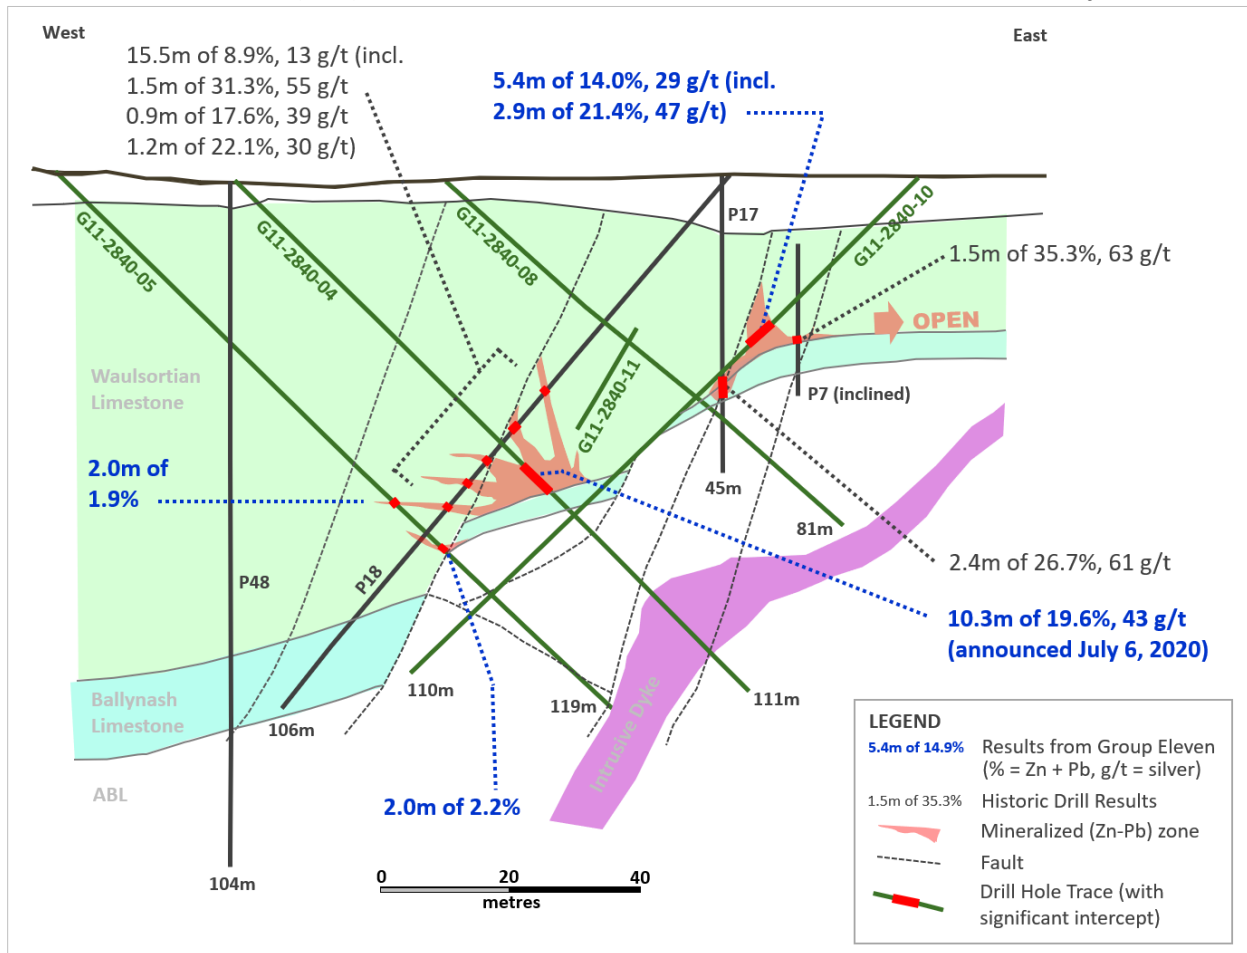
West

East

15.5m of 8.9%, 13 g/t (incl.
1.5m of 31.3%, 55 g/t
0.9m of 17.6%, 39 g/t
1.2m of 22.1%, 30 g/t)

5.4m of 14.0%, 29 g/t (incl.
2.9m of 21.4%, 47 g/t)

G11-2840-05
G11-2840-04
G11-2840-08
P17
G11-2840-10
1.5m of 35.3%, 63 g/t
OPEN
Waulsortian Limestone
G11-2840-11
P7 (inclined)
2.0m of 1.9%
45m
81m
2.4m of 26.7%, 61 g/t
P48
P18
10.3m of 19.6%, 43 g/t (announced July 6, 2020)
110m
119m
111m
Intrusive Dyke
Ballynash Limestone
106m
ABL
2.0m of 2.2%
104m
0 20 40
metres

LEGEND
5.4m of 14.9% Results from Group Eleven (% = Zn + Pb, g/t = silver)
1.5m of 35.3% Historic Drill Results
Mineralized (Zn-Pb) zone
Fault
Drill Hole Trace (with significant intercept)